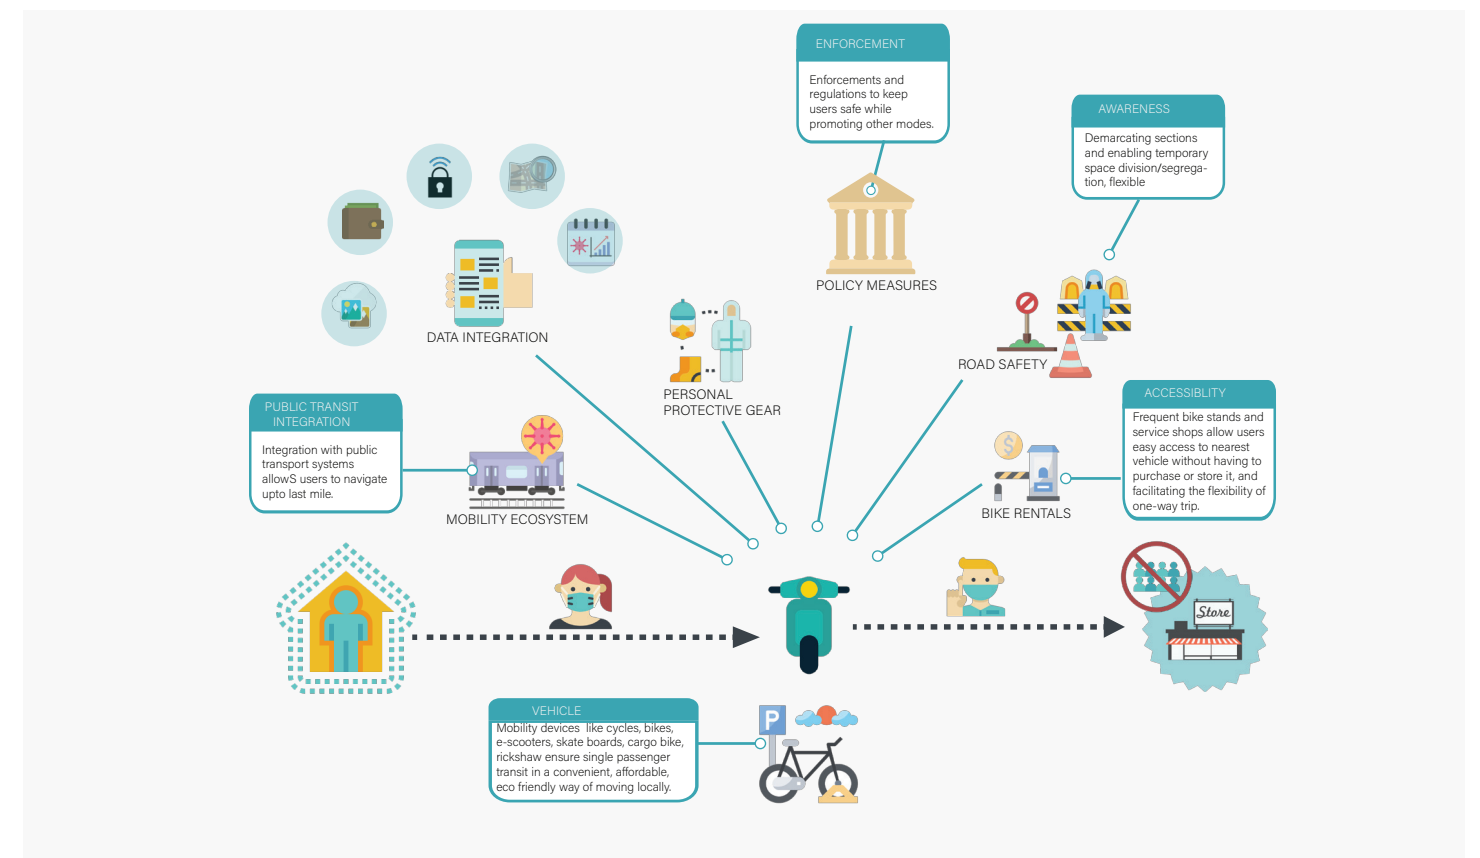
ENFORCEMENT

Enforcements and regulations to keep users safe while promoting other modes.

AWARENESS

Demarcating sections and enabling temporary space division/segregation, flexible

DATA INTEGRATION

POLICY MEASURES

PERSONAL PROTECTIVE GEAR

ROAD SAFETY

PUBLIC TRANSIT INTEGRATION

Integration with public transport systems allowS users to navigate upto last mile.

MOBILITY ECOSYSTEM

ACCESSIBLITY

Frequent bike stands and service shops allow users easy access to nearest vehicle without having to purchase or store it, and facilitating the flexibility of one-way trip.

BIKE RENTALS

Store

VEHICLE

Mobility devices like cycles, bikes, e-scooters, skate boards, cargo bike, rickshaw ensure single passenger transit in a convenient, affordable, eco friendly way of moving locally.

P